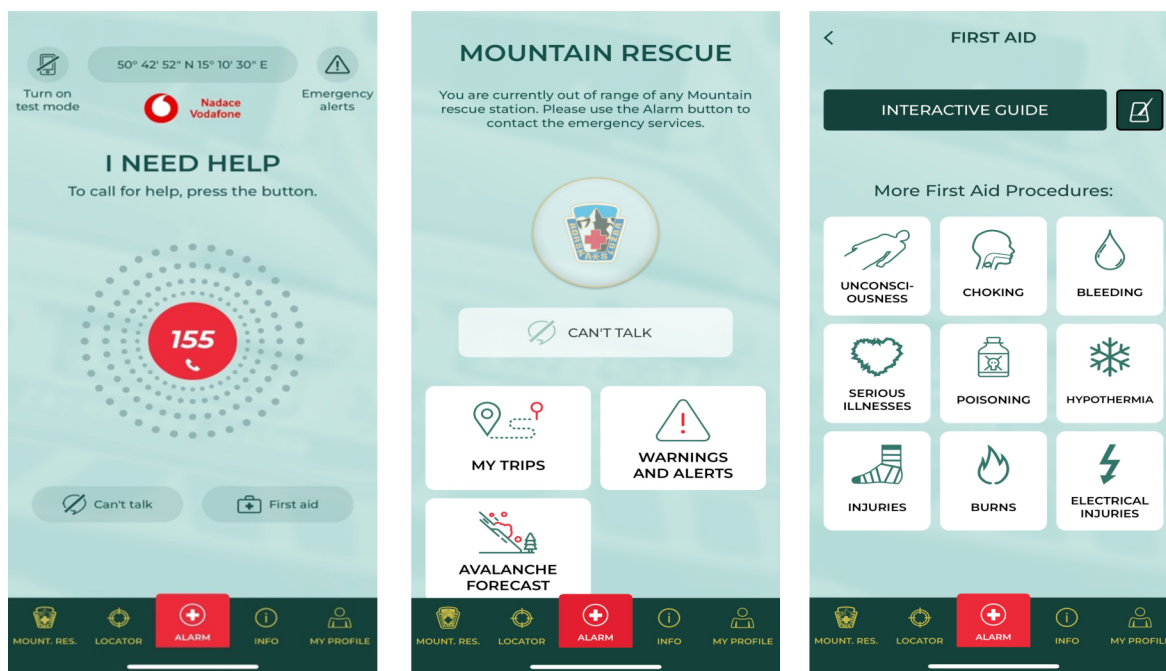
Turn on test mode

50° 42' 52" N 15° 10' 30" E

Emergency alerts

Nadace Vodafone

I NEED HELP
To call for help, press the button.

155

Can't talk

First aid

MOUNT. RES. LOCATOR ALARM INFO MY PROFILE

MOUNTAIN RESCUE

You are currently out of range of any Mountain rescue station. Please use the Alarm button to contact the emergency services.

CAN'T TALK

MY TRIPS

WARNINGS AND ALERTS

AVALANCHE FORECAST

MOUNT. RES. LOCATOR ALARM INFO MY PROFILE

<

FIRST AID

INTERACTIVE GUIDE

More First Aid Procedures:

| UNCONSCIOUSNESS | CHOKING | BLEEDING |
|---|---|---|
| SERIOUS ILLNESSES | POISONING | HYPOTHERMIA |
| INJURIES | BURNS | ELECTRICAL INJURIES |

MOUNT. RES. LOCATOR ALARM INFO MY PROFIL